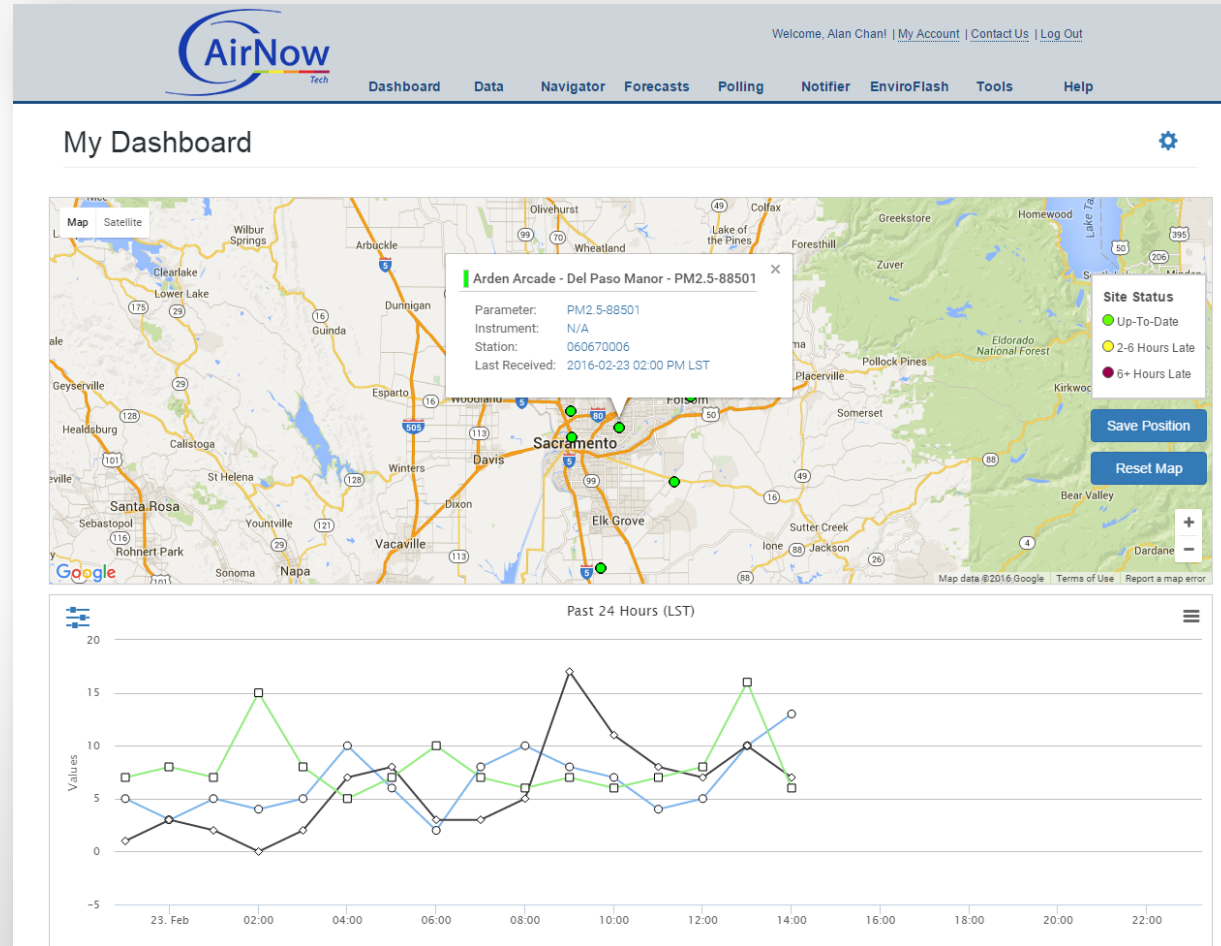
AirNow Tech

Welcome, Alan Chan! | My Account | Contact Us | Log Out

Dashboard Data Navigator Forecasts Polling Notifier EnviroFlash Tools Help

My Dashboard

Map Satellite

Arden Arcade - Del Paso Manor - PM2.5-88501

Parameter: PM2.5-88501
Instrument: N/A
Station: 060670006
Last Received: 2016-02-23 02:00 PM LST

Site Status
Up-To-Date
2-6 Hours Late
6+ Hours Late

Save Position

Reset Map

Olivehurst Colfax Lake of the Pines Wheatland Greekstore Homewood Wilbur Springs Arbuckle Foresthill Zuver Clearlake Lower Lake Dunnigan Guinda Eldorado National Forest Pollock Pines Placerville Geyserville Esparto Woodland Folsom Somerset Kirkwood Healdsburg Calistoga Sacramento Davis Winters St Helena Dixon Santa Rosa Sebastopol Yountville Vacaville Elk Grove Sutter Creek Bear Valley Rohnert Park Ione Jackson Sonoma Napa Dardane

Map data ©2016 Google Terms of Use Report a map error

Past 24 Hours (LST)

Values

20 15 10 5 0 −5

23. Feb 02:00 04:00 06:00 08:00 10:00 12:00 14:00 16:00 18:00 20:00 22:00